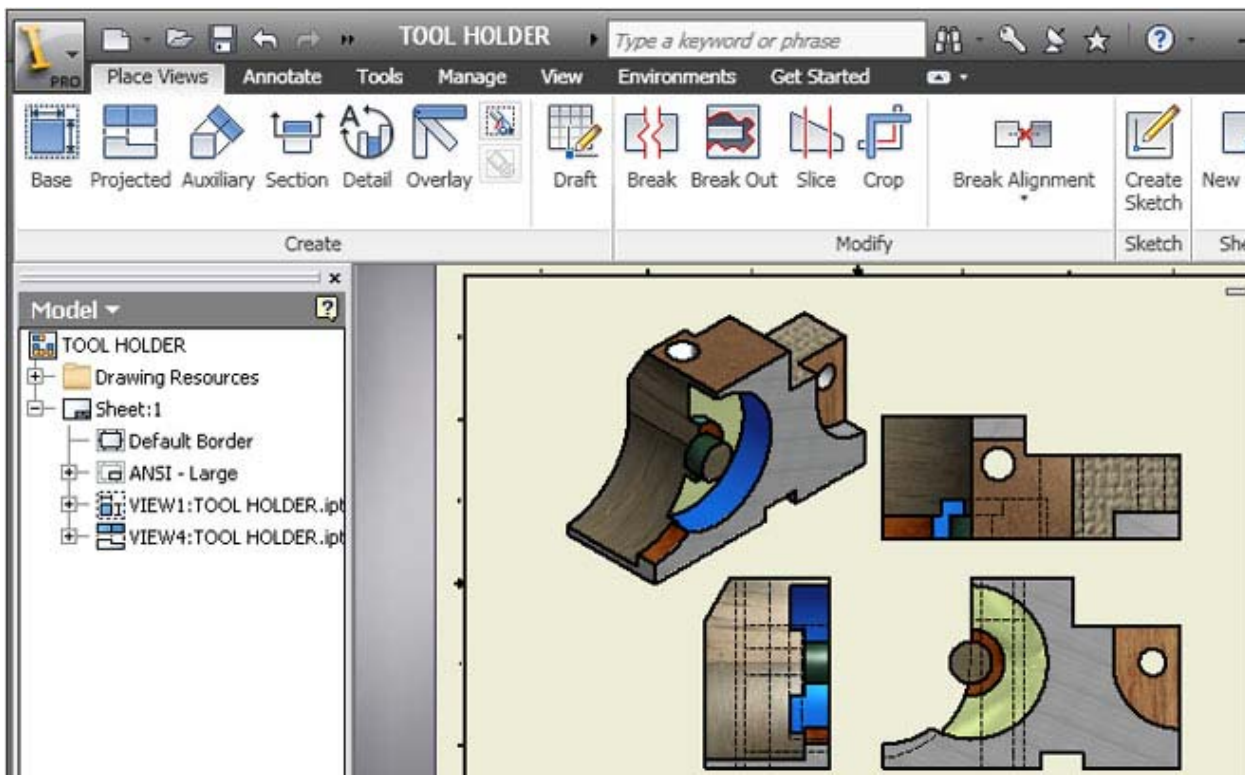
PRO

TOOL HOLDER

Type a keyword or phrase

Place Views Annotate Tools Manage View Environments Get Started

Base Projected Auxiliary Section Detail Overlay Draft Break Break Out Slice Crop Break Alignment Create Sketch New

Create Modify Sketch Sh

Model

TOOL HOLDER
Drawing Resources
Sheet:1
Default Border
ANSI - Large
VIEW1:TOOL HOLDER.ipt
VIEW4:TOOL HOLDER.ipt